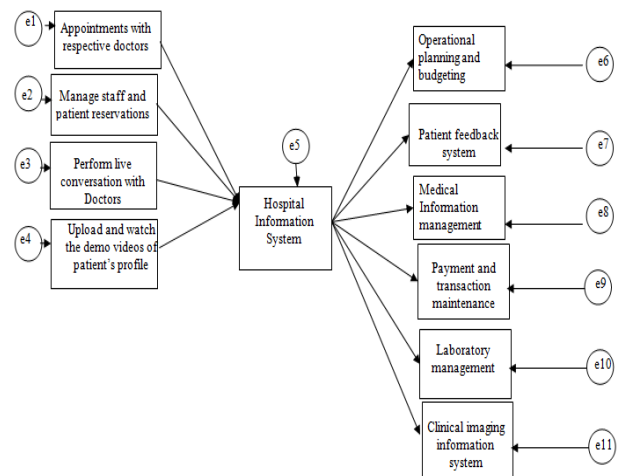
e1
Appointments with respective doctors

e2
Manage staff and patient reservations

e3
Perform live conversation with Doctors

e4
Upload and watch the demo videos of patient's profile

e5
Hospital Information System

Operational planning and budgeting
e6

Patient feedback system
e7

Medical Information management
e8

Payment and transaction maintenance
e9

Laboratory management
e10

Clinical imaging information system
e11